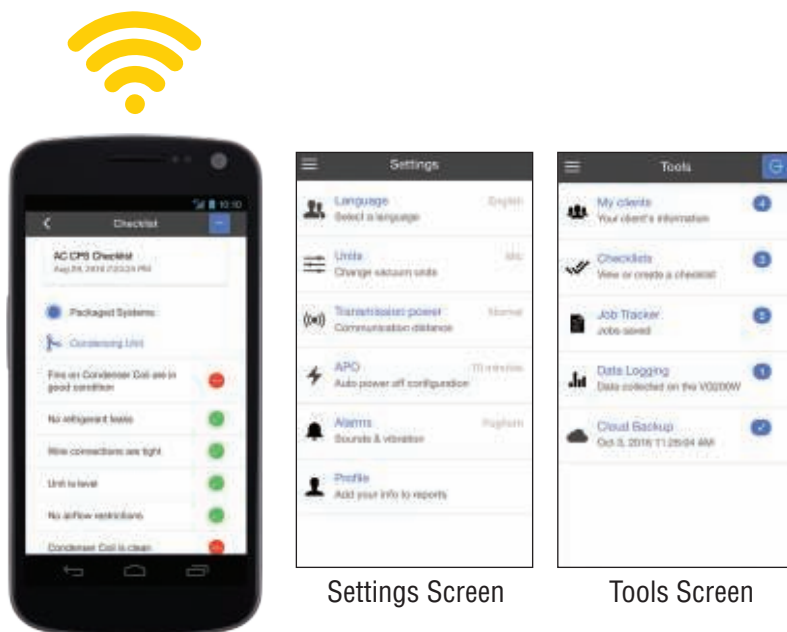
Checklist

AC CPS Checklist
Aug 24, 2016 7:03:24 PM

Packaged Systems

Condensing Unit

Fins on Condenser Coil are in good condition

No refrigerant leaks

Wire connections are tight

Unit is level

No airflow restrictions

Condenser Coil is clean

Settings

Language
Select a language
English

Units
Change vacuum units
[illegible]

Transmission power
Communication distance
Normal

APO
Auto power off configuration
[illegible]

Alarms
Sounds & vibration
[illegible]

Profile
Add your info to reports

Tools

My clients
Your client's information
4

Checklists
View or create a checklist
3

Job Tracker
Jobs saved
5

Data Logging
Data collected on the VG200W
1

Cloud Backup
Oct 3, 2016 11:26:04 AM

Settings Screen

Tools Screen